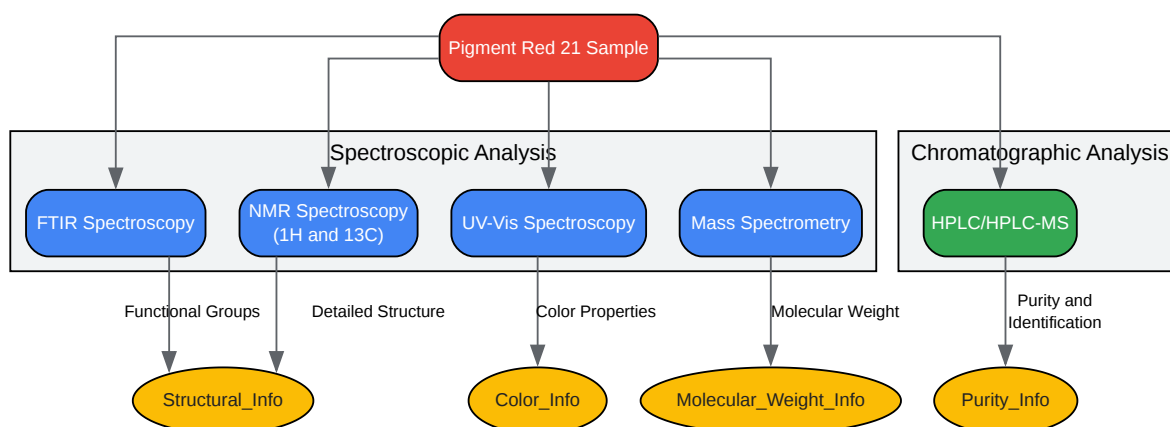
Pigment Red 21 Sample

Spectroscopic Analysis

FTIR Spectroscopy

NMR Spectroscopy (1H and 13C)

UV-Vis Spectroscopy

Mass Spectrometry

Chromatographic Analysis

HPLC/HPLC-MS

Functional Groups

Detailed Structure

Color Properties

Molecular Weight

Purity and Identification

Structural_Info

Color_Info

Molecular_Weight_Info

Purity_Info